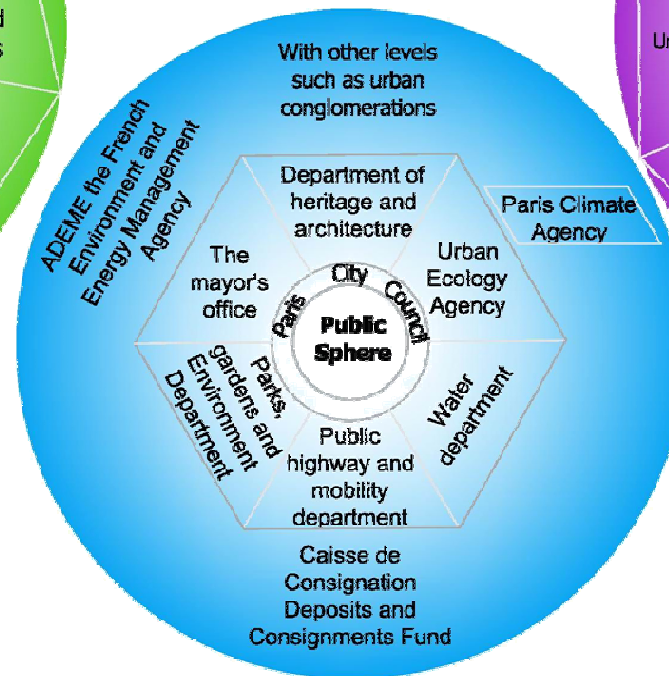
d
s

Ur

With other levels such as urban conglomerations

ADEME the French Environment and Energy Management Agency

Department of heritage and architecture

Paris Climate Agency

The mayor's office

Urban Ecology Agency

Paris City Council

Public Sphere

Parks, gardens and Environment Department

Water department

Public highway and mobility department

Caisse de Consignation Deposits and Consignments Fund